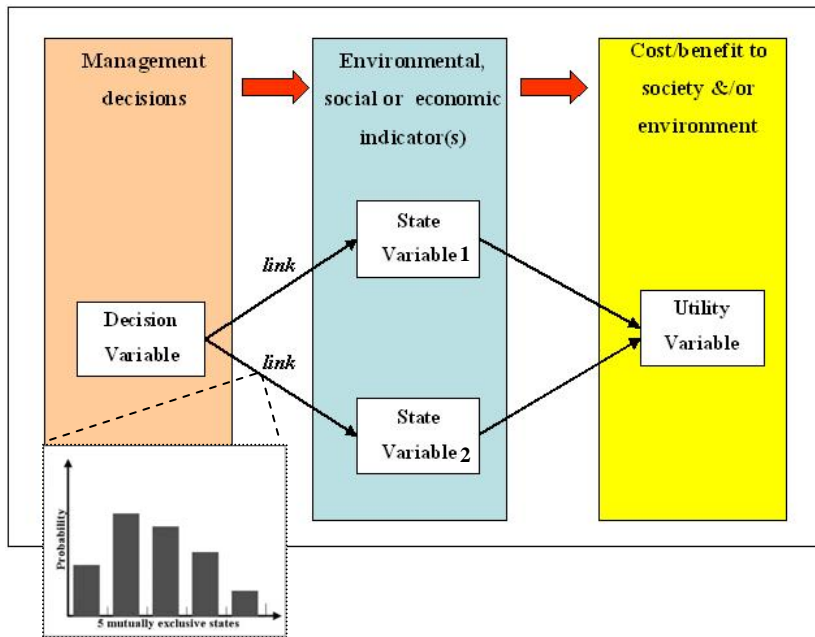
Management decisions

Environmental, social or economic indicator(s)

Cost/benefit to society &/or environment

link

link

Decision Variable

State Variable 1

State Variable 2

Utility Variable

Probability

5 mutually exclusive states